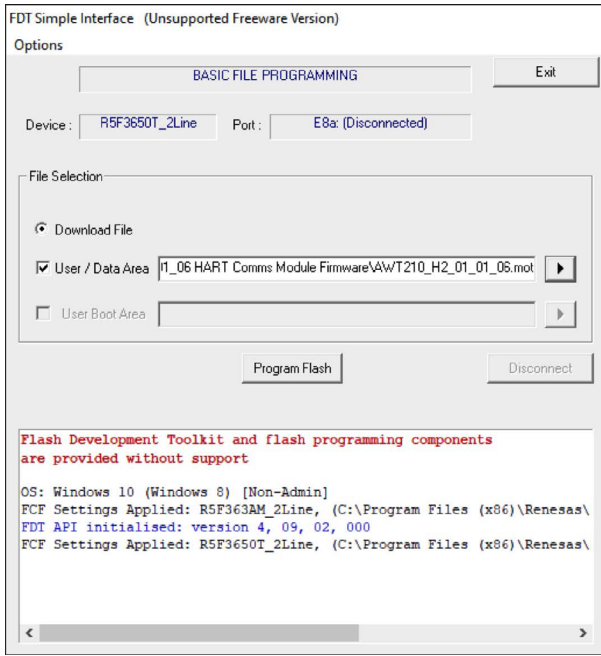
FDT Simple Interface (Unsupported Freeware Version)

Options

BASIC FILE PROGRAMMING

Exit

Device : R5F3650T_2Line

Port : E8a: (Disconnected)

File Selection

Download File

User / Data Area 1_06 HART Comms Module Firmware\AWT210_H2_01_01_06.mot

User Boot Area

Program Flash

Disconnect

Flash Development Toolkit and flash programming components are provided without support

OS: Windows 10 (Windows 8) [Non-Admin]
FCF Settings Applied: R5F363AM_2Line, (C:\Program Files (x86)\Renesas\
FDT API initialised: version 4, 09, 02, 000
FCF Settings Applied: R5F3650T_2Line, (C:\Program Files (x86)\Renesas\